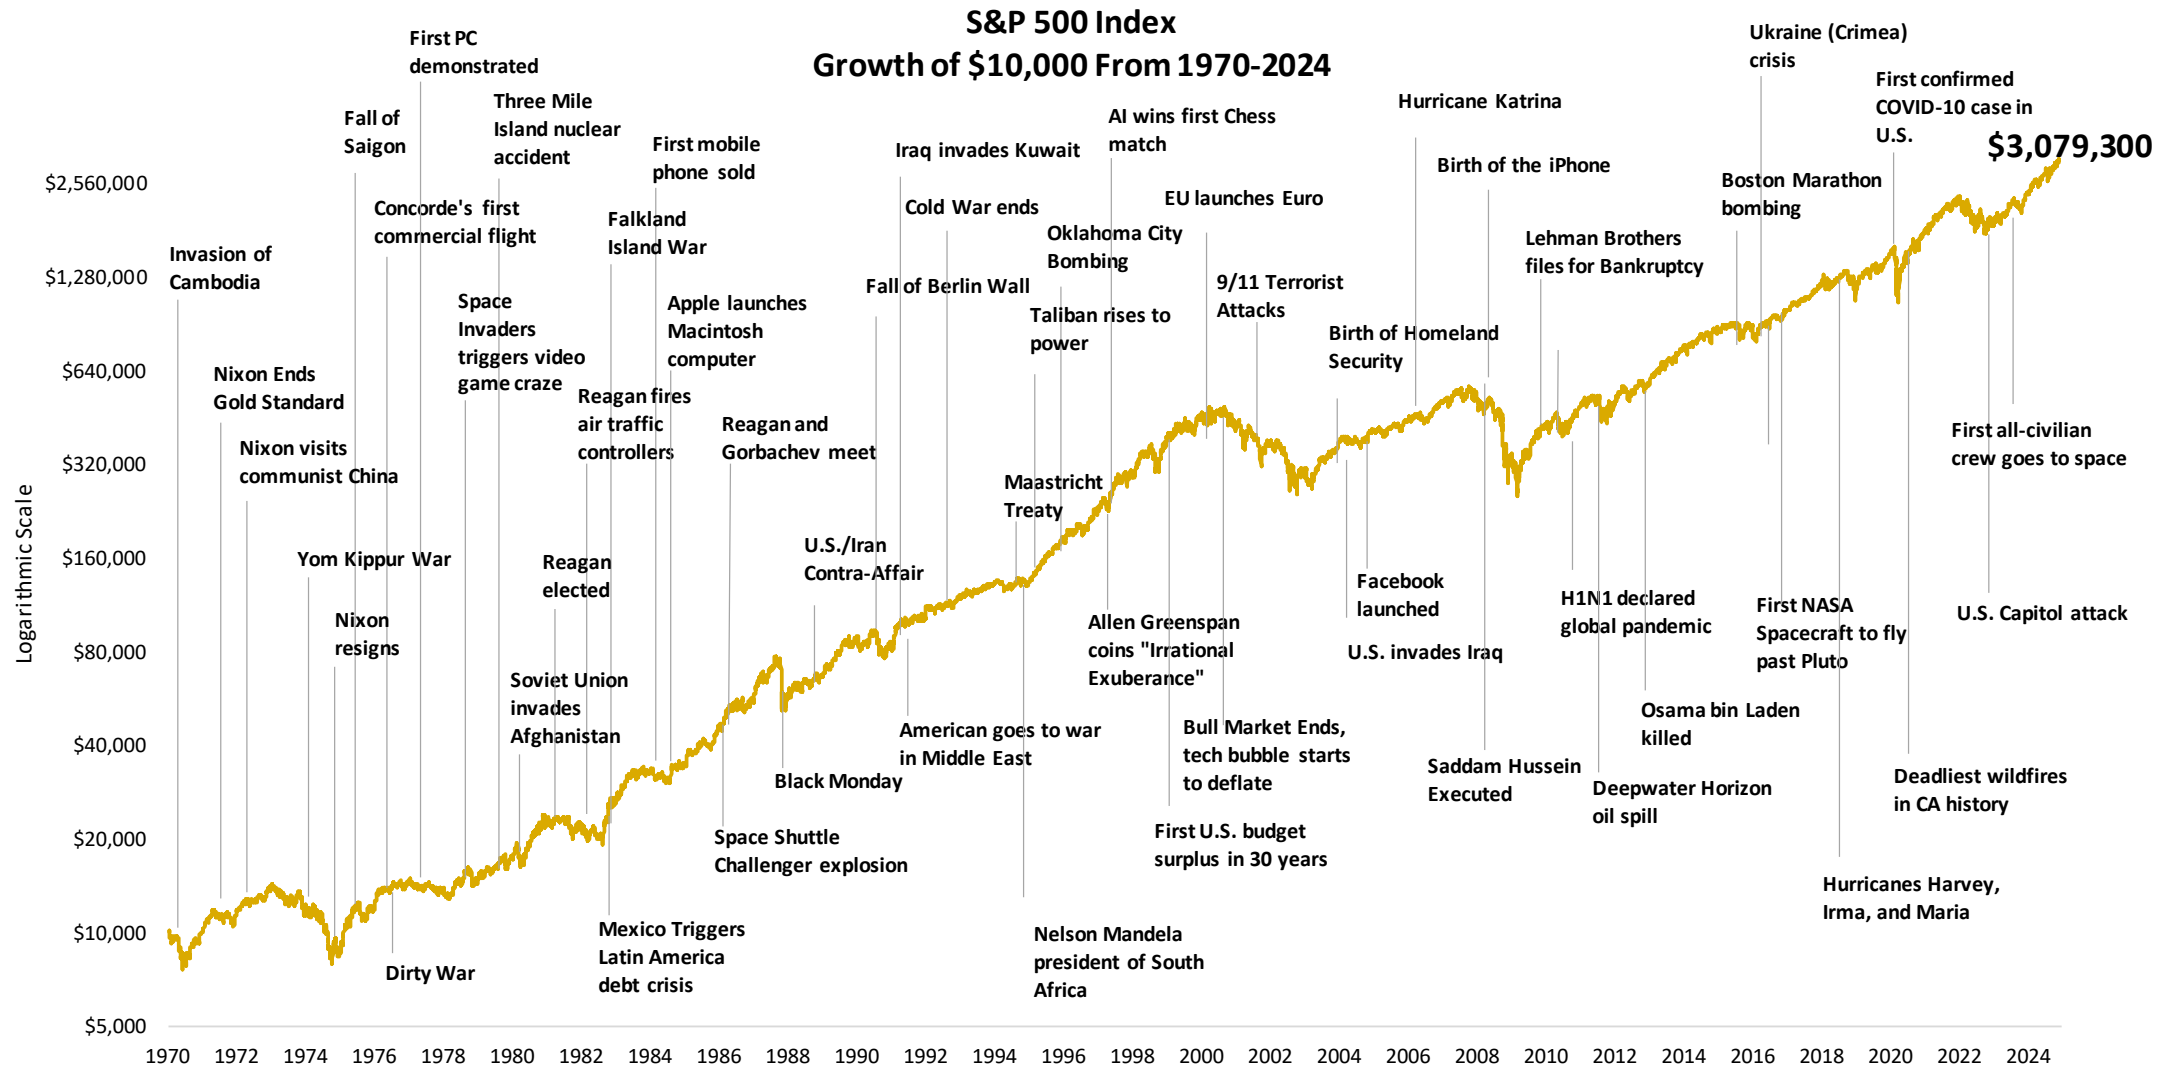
S&P 500 Index
Growth of $10,000 From 1970-2024

$3,079,300

Logarithmic Scale

$2,560,000
$1,280,000
$640,000
$320,000
$160,000
$80,000
$40,000
$20,000
$10,000
$5,000

1970 1972 1974 1976 1978 1980 1982 1984 1986 1988 1990 1992 1994 1996 1998 2000 2002 2004 2006 2008 2010 2012 2014 2016 2018 2020 2022 2024

Invasion of Cambodia
Nixon Ends Gold Standard
Nixon visits communist China
Yom Kippur War
Nixon resigns
Fall of Saigon
Dirty War
Concorde's first commercial flight
First PC demonstrated
Space Invaders triggers video game craze
Three Mile Island nuclear accident
Soviet Union invades Afghanistan
Reagan elected
Reagan fires air traffic controllers
Mexico Triggers Latin America debt crisis
Falkland Island War
First mobile phone sold
Apple launches Macintosh computer
Space Shuttle Challenger explosion
Reagan and Gorbachev meet
Black Monday
U.S./Iran Contra-Affair
Fall of Berlin Wall
Iraq invades Kuwait
American goes to war in Middle East
Cold War ends
Maastricht Treaty
Nelson Mandela president of South Africa
Taliban rises to power
Oklahoma City Bombing
AI wins first Chess match
Allen Greenspan coins "Irrational Exuberance"
EU launches Euro
First U.S. budget surplus in 30 years
Bull Market Ends, tech bubble starts to deflate
9/11 Terrorist Attacks
Birth of Homeland Security
Facebook launched
U.S. invades Iraq
Hurricane Katrina
Birth of the iPhone
Saddam Hussein Executed
Lehman Brothers files for Bankruptcy
H1N1 declared global pandemic
Deepwater Horizon oil spill
Osama bin Laden killed
Boston Marathon bombing
Ukraine (Crimea) crisis
First NASA Spacecraft to fly past Pluto
Hurricanes Harvey, Irma, and Maria
First confirmed COVID-10 case in U.S.
Deadliest wildfires in CA history
First all-civilian crew goes to space
U.S. Capitol attack